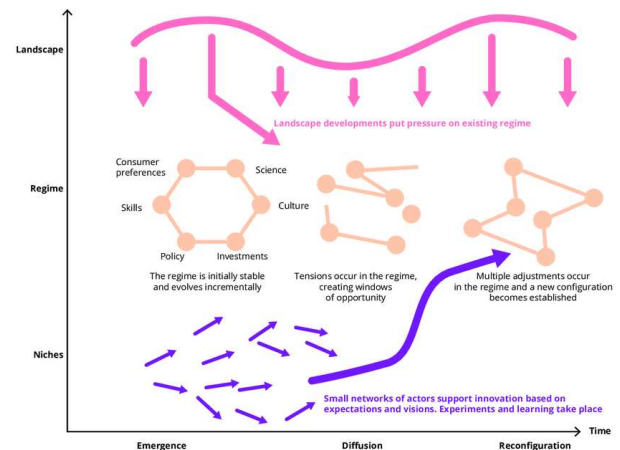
Landscape

Landscape developments put pressure on existing regime

Regime

Consumer preferences

Science

Skills

Culture

Policy

Investments

The regime is initially stable and evolves incrementally

Tensions occur in the regime, creating windows of opportunity

Multiple adjustments occur in the regime and a new configuration becomes established

Niches

Small networks of actors support innovation based on expectations and visions. Experiments and learning take place

Time

Emergence

Diffusion

Reconfiguration